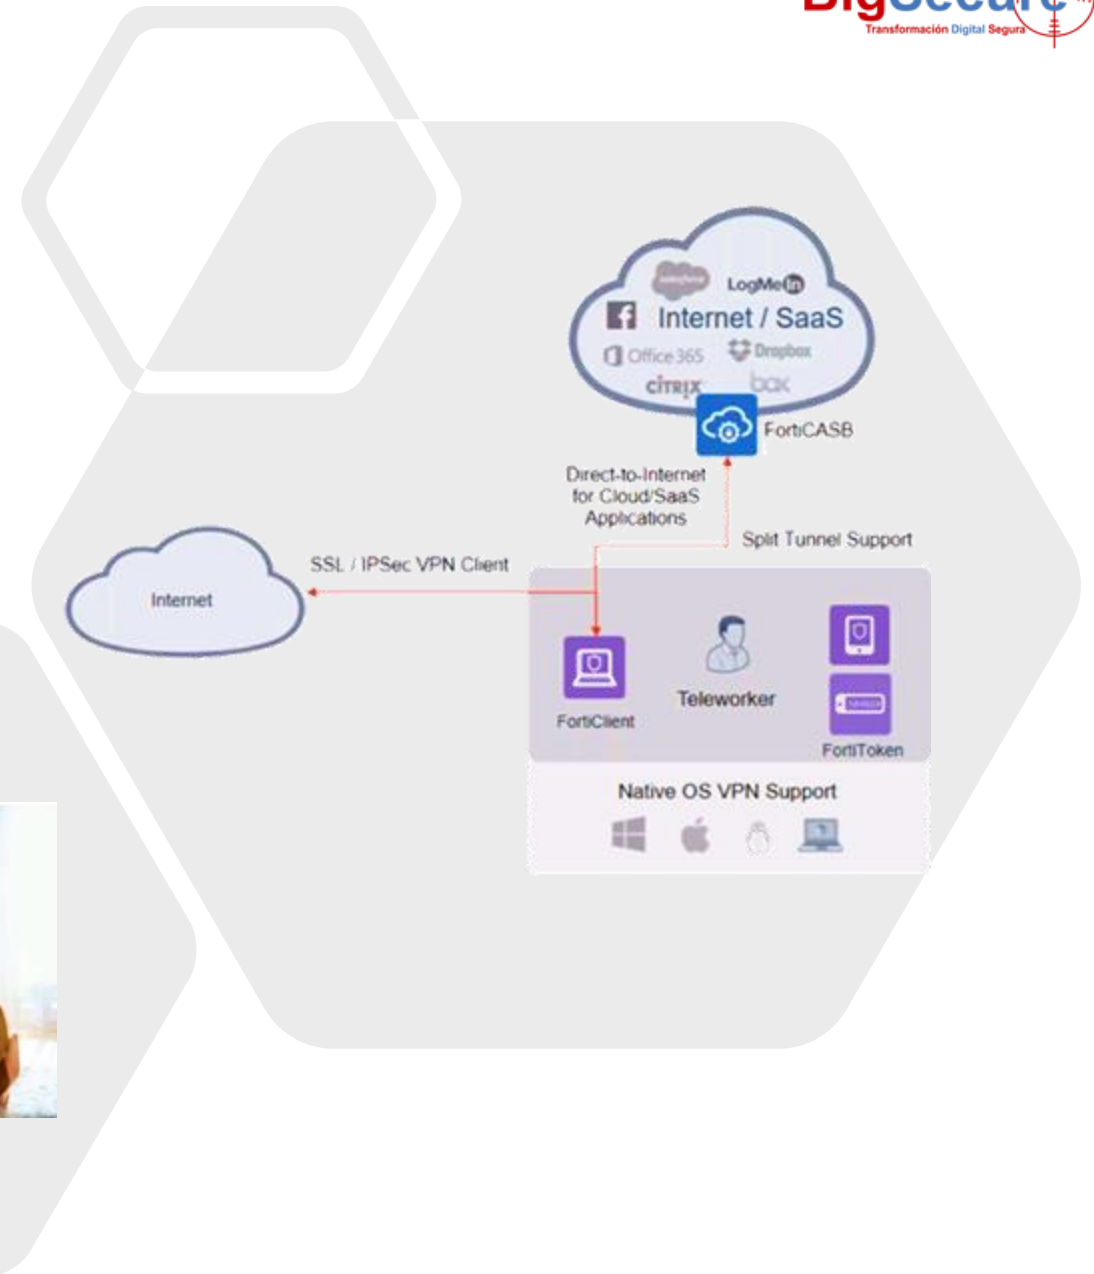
Transformación Digital Segura

salesforce LogMeIn
Internet / SaaS
Office 365 Dropbox
citrix box

FortiCASB

Direct-to-Internet for Cloud/SaaS Applications

Split Tunnel Support

SSL / IPSec VPN Client

Internet

FortiClient

Teleworker

FortiToken

Native OS VPN Support